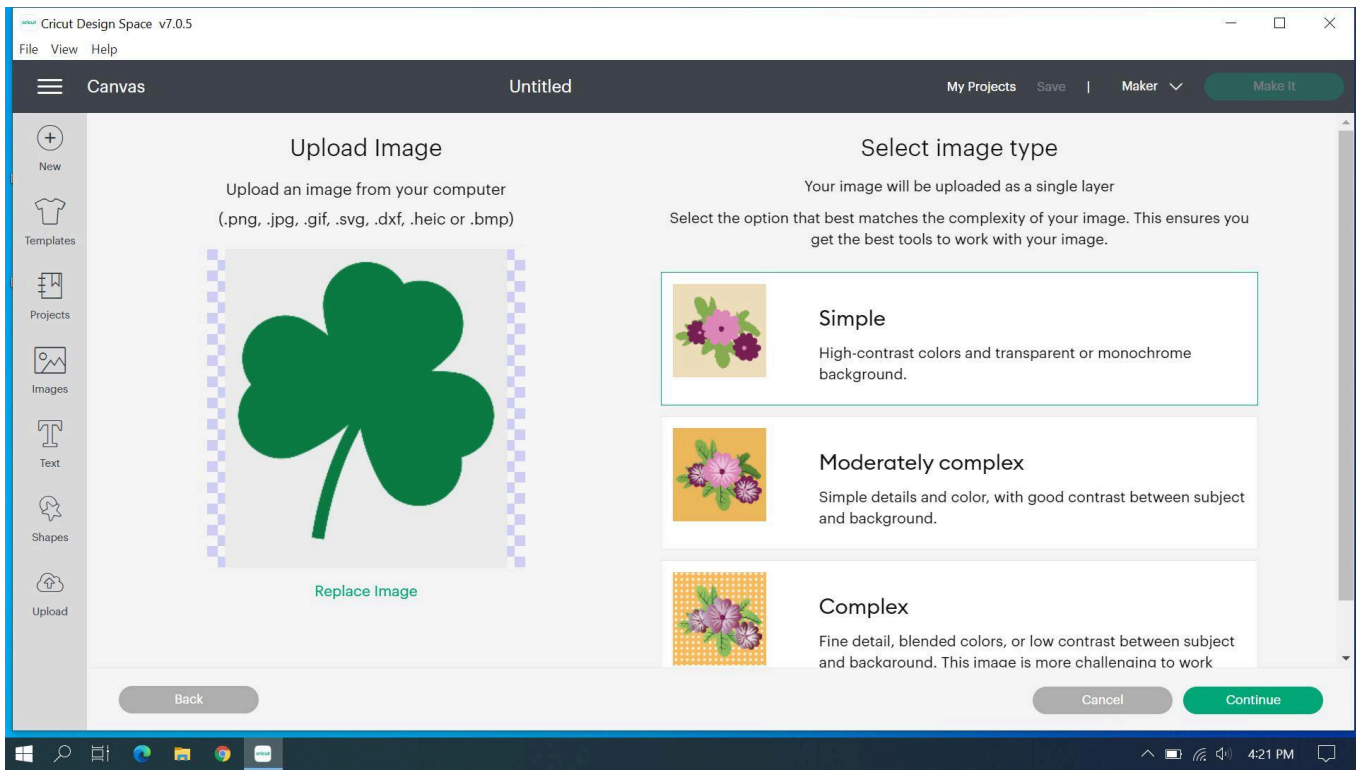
Cricut Design Space v7.0.5
File View Help

Canvas
Untitled
My Projects Save | Maker
Make It

New
Templates
Projects
Images
Text
Shapes
Upload

Upload Image
Upload an image from your computer
(.png, .jpg, .gif, .svg, .dxf, .heic or .bmp)

Replace Image

Select image type
Your image will be uploaded as a single layer
Select the option that best matches the complexity of your image. This ensures you get the best tools to work with your image.

Simple
High-contrast colors and transparent or monochrome background.

Moderately complex
Simple details and color, with good contrast between subject and background.

Complex
Fine detail, blended colors, or low contrast between subject and background. This image is more challenging to work

Back
Cancel
Continue

4:21 PM